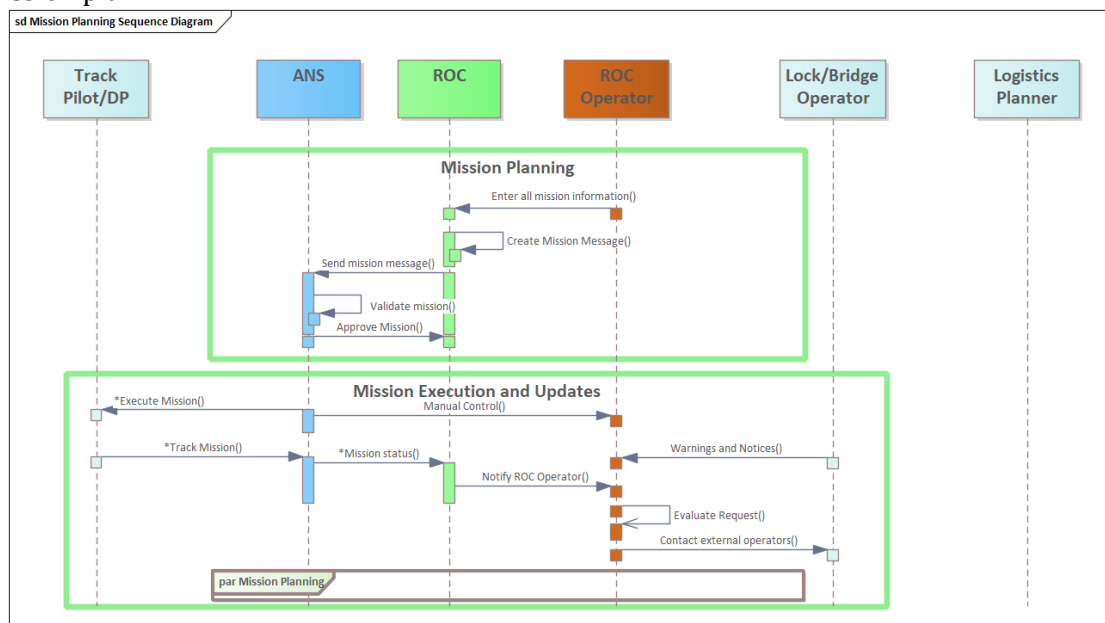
sd Mission Planning Sequence Diagram

Track Pilot/DP

ANS

ROC

ROC Operator

Lock/Bridge Operator

Logistics Planner

Mission Planning

Enter all mission information()

Create Mission Message()

Send mission message()

Validate mission()

Approve Mission()

Mission Execution and Updates

*Execute Mission()

Manual Control()

*Track Mission()

*Mission status()

Warnings and Notices()

Notify ROC Operator()

Evaluate Request()

Contact external operators()

par Mission Planning